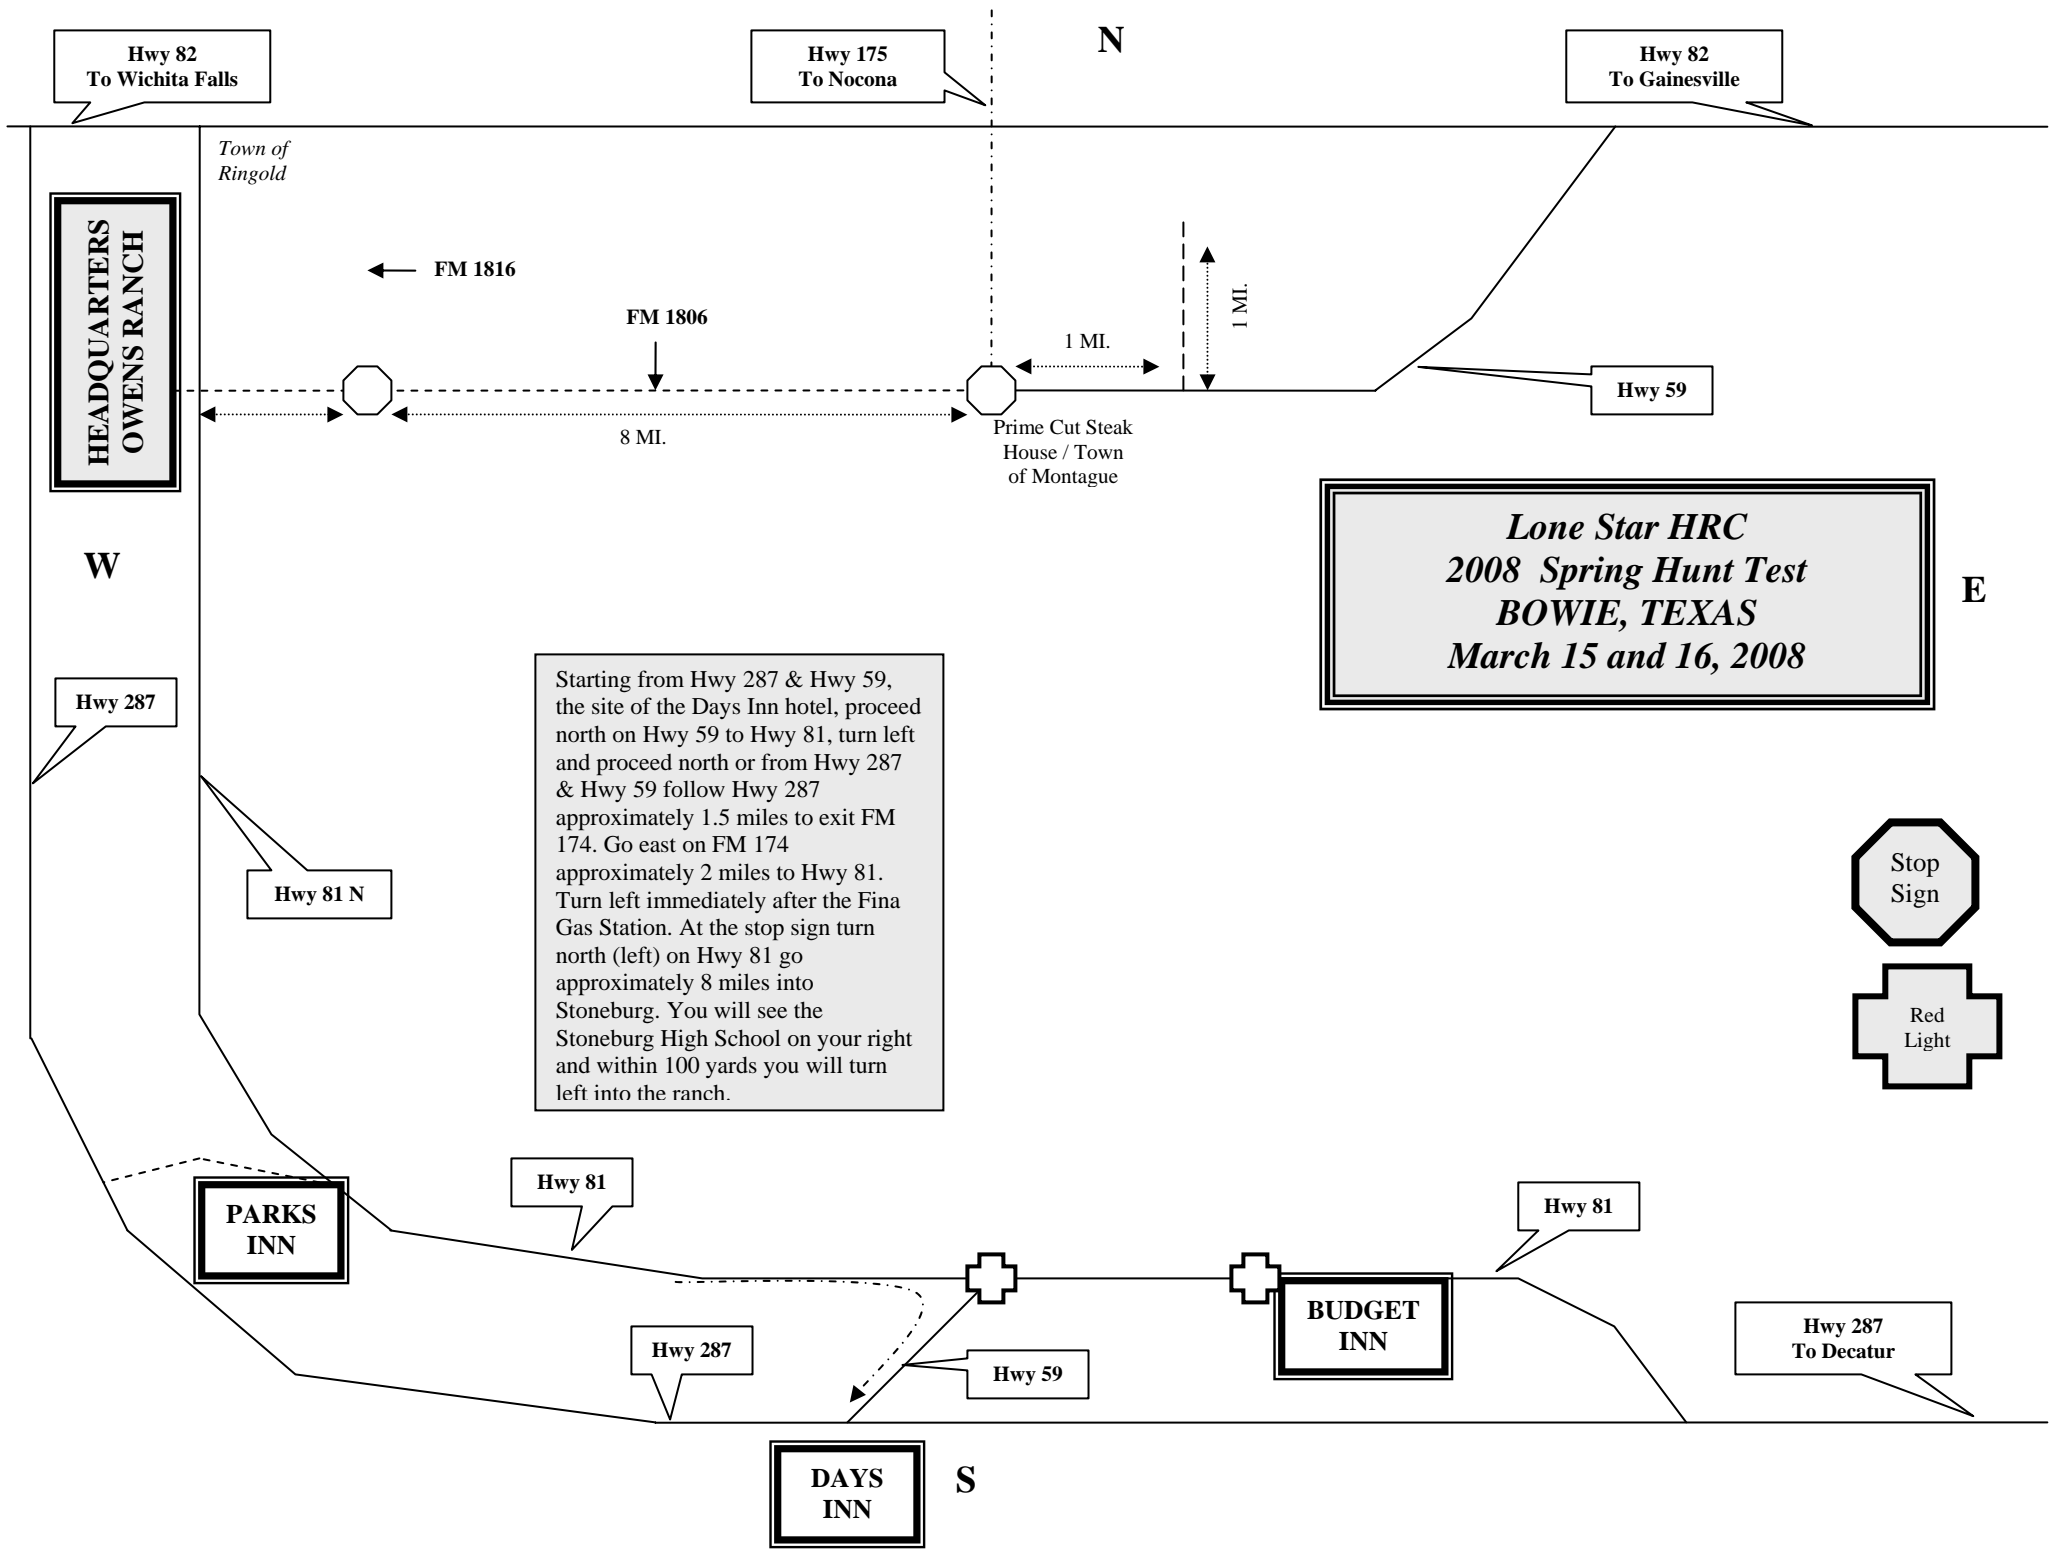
Hwy 82
To Wichita Falls

Hwy 175
To Nocona

N

Hwy 82
To Gainesville

Town of
Ringold

HEADQUARTERS
OWENS RANCH

FM 1816

FM 1806

1 MI.

1 MI.

Hwy 59

8 MI.

Prime Cut Steak House / Town of Montague

Lone Star HRC
2008 Spring Hunt Test
BOWIE, TEXAS
March 15 and 16, 2008

W

E

Hwy 287

Starting from Hwy 287 & Hwy 59, the site of the Days Inn hotel, proceed north on Hwy 59 to Hwy 81, turn left and proceed north or from Hwy 287 & Hwy 59 follow Hwy 287 approximately 1.5 miles to exit FM 174. Go east on FM 174 approximately 2 miles to Hwy 81. Turn left immediately after the Fina Gas Station. At the stop sign turn north (left) on Hwy 81 go approximately 8 miles into Stoneburg. You will see the Stoneburg High School on your right and within 100 yards you will turn left into the ranch.

Hwy 81 N

Stop
Sign

Red
Light

Hwy 81

PARKS
INN

Hwy 81

BUDGET
INN

Hwy 287

Hwy 59

Hwy 287
To Decatur

DAYS
INN

S